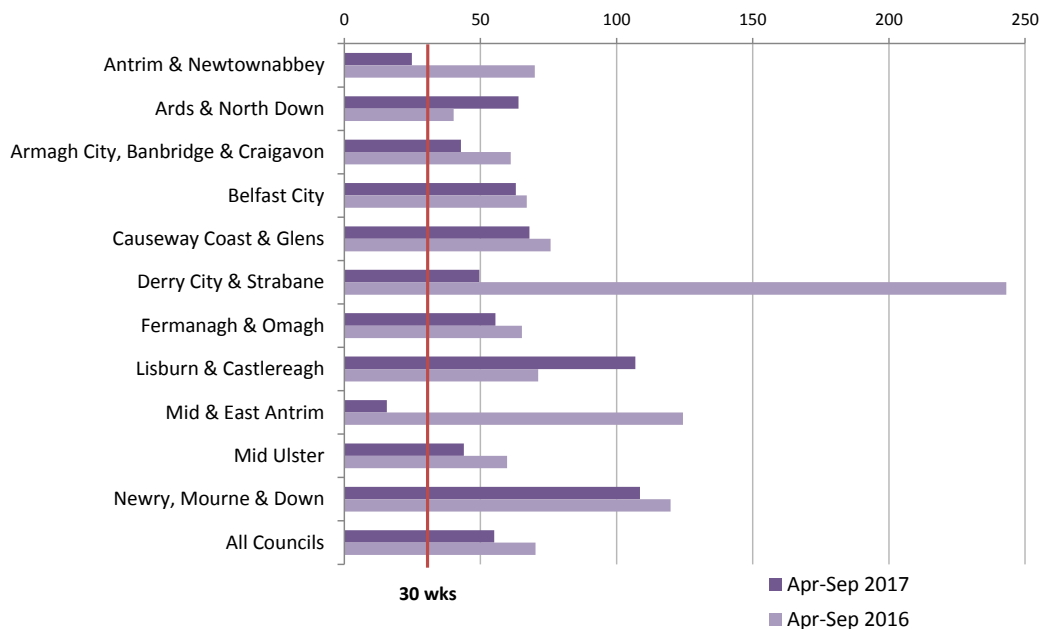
0 50 100 150 200 250

Antrim & Newtownabbey
Ards & North Down
Armagh City, Banbridge & Craigavon
Belfast City
Causeway Coast & Glens
Derry City & Strabane
Fermanagh & Omagh
Lisburn & Castlereagh
Mid & East Antrim
Mid Ulster
Newry, Mourne & Down
All Councils

30 wks

Apr-Sep 2017
Apr-Sep 2016